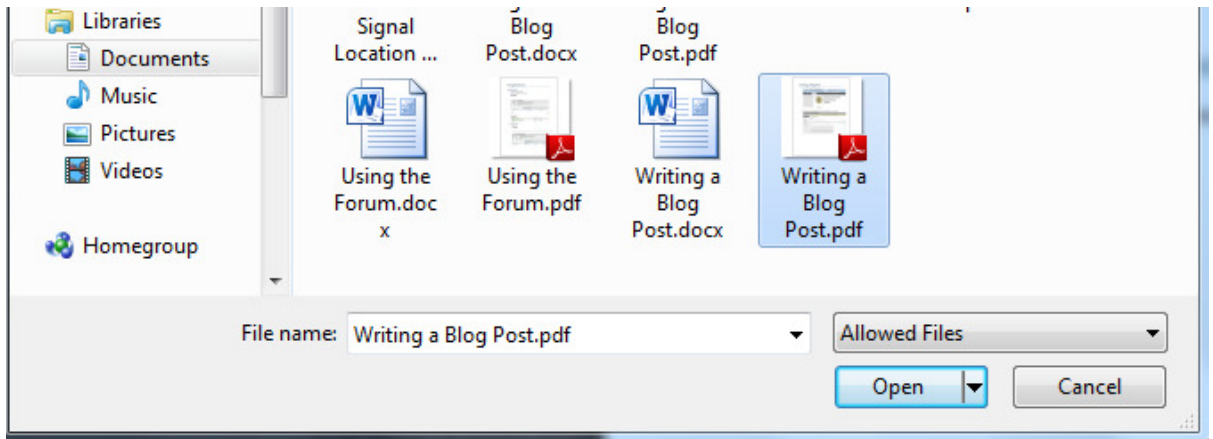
Libraries
Documents
Music
Pictures
Videos
Homegroup

Signal Location ...
Blog Post.docx
Blog Post.pdf

Using the Forum.docx
Using the Forum.pdf
Writing a Blog Post.docx
Writing a Blog Post.pdf

File name: Writing a Blog Post.pdf
Allowed Files
Open
Cancel